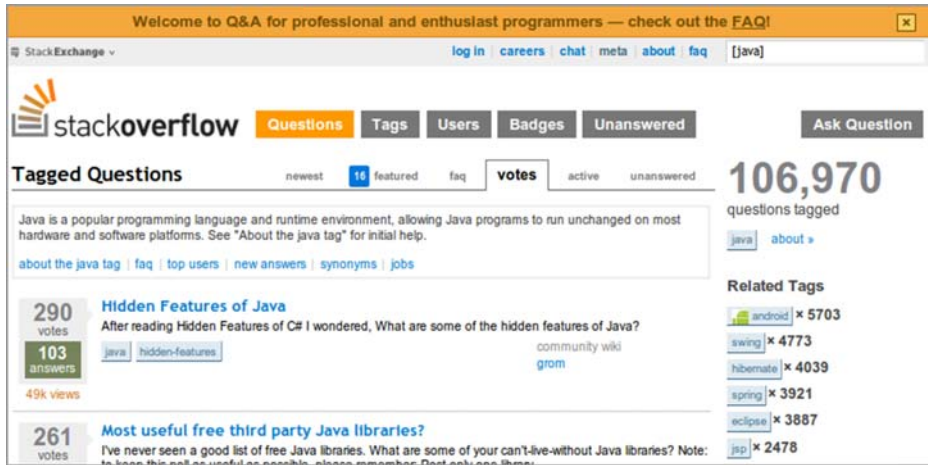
Welcome to Q&A for professional and enthusiast programmers — check out the FAQ!

×

StackExchange

log in | careers | chat | meta | about | faq

[java]

stackoverflow

Questions Tags Users Badges Unanswered

Ask Question

Tagged Questions

newest 16 featured faq votes active unanswered

106,970 questions tagged

java about »

Java is a popular programming language and runtime environment, allowing Java programs to run unchanged on most hardware and software platforms. See "About the java tag" for initial help.

about the java tag | faq | top users | new answers | synonyms | jobs

290 votes

103 answers

49k views

Hidden Features of Java

After reading Hidden Features of C# I wondered, What are some of the hidden features of Java?

java hidden-features

community wiki

grom

261 votes

Most useful free third party Java libraries?

I've never seen a good list of free Java libraries. What are some of your can't-live-without Java libraries? Note: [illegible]

Related Tags

android × 5703

swing × 4773

hibernate × 4039

spring × 3921

eclipse × 3887

jsp × 2478